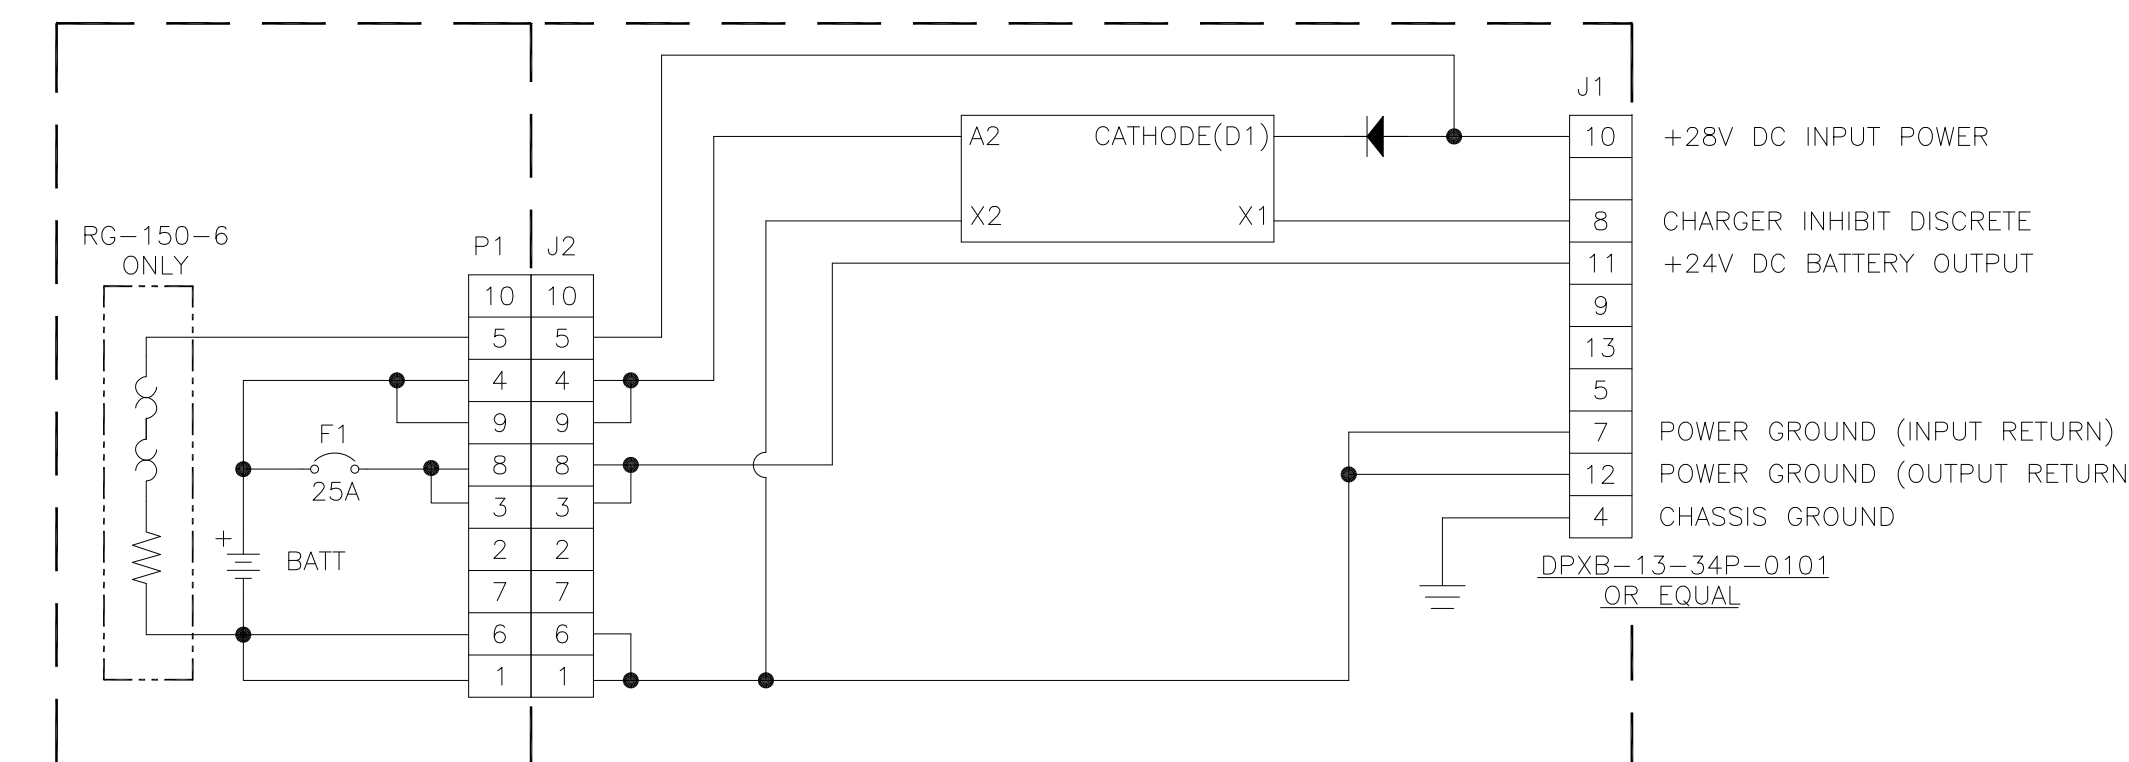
RG−150−6
ONLY

F1
25A

BATT

P1 J2

| P1 | J2 |
|---|---|
| 10 | 10 |
| 5 | 5 |
| 4 | 4 |
| 9 | 9 |
| 8 | 8 |
| 3 | 3 |
| 2 | 2 |
| 7 | 7 |
| 6 | 6 |
| 1 | 1 |

A2 CATHODE(D1)
X2 X1

J1

| J1 | |
|---|---|
| 10 | +28V DC INPUT POWER |
| | |
| 8 | CHARGER INHIBIT DISCRETE |
| 11 | +24V DC BATTERY OUTPUT |
| 9 | |
| 13 | |
| 5 | |
| 7 | POWER GROUND (INPUT RETURN) |
| 12 | POWER GROUND (OUTPUT RETURN |
| 4 | CHASSIS GROUND |

DPXB−13−34P−0101
OR EQUAL